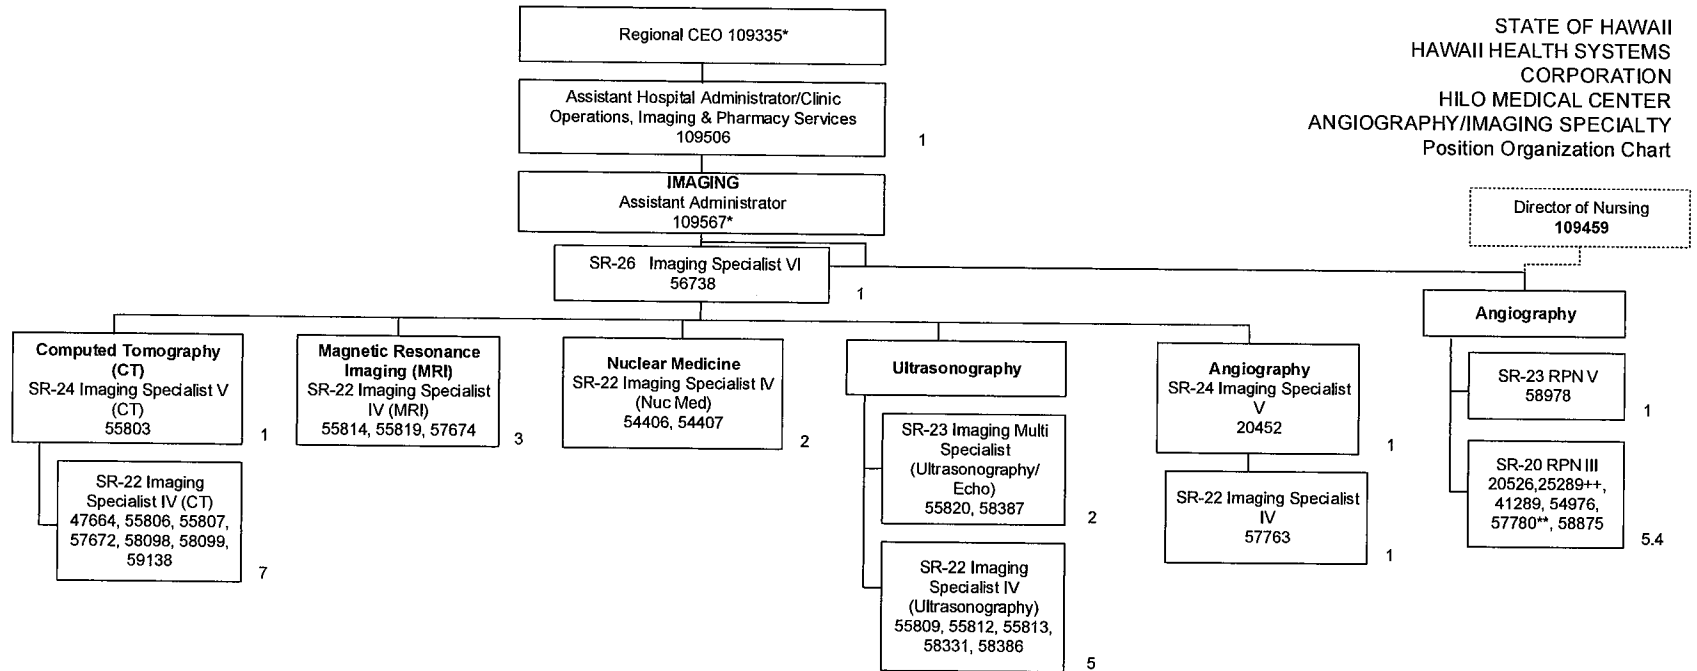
STATE OF HAWAII
HAWAII HEALTH SYSTEMS CORPORATION
HILO MEDICAL CENTER
ANGIOGRAPHY/IMAGING SPECIALTY
Position Organization Chart

Regional CEO 109335*

Assistant Hospital Administrator/Clinic Operations, Imaging & Pharmacy Services 109506

1

IMAGING
Assistant Administrator
109567*

Director of Nursing
109459

SR-26 Imaging Specialist VI
56738

1

Computed Tomography (CT)
SR-24 Imaging Specialist V (CT)
55803

1

SR-22 Imaging Specialist IV (CT)
47664, 55806, 55807, 57672, 58098, 58099, 59138

7

Magnetic Resonance Imaging (MRI)
SR-22 Imaging Specialist IV (MRI)
55814, 55819, 57674

3

Nuclear Medicine
SR-22 Imaging Specialist IV (Nuc Med)
54406, 54407

2

Ultrasonography

SR-23 Imaging Multi Specialist (Ultrasonography/ Echo)
55820, 58387

2

SR-22 Imaging Specialist IV (Ultrasonography)
55809, 55812, 55813, 58331, 58386

5

Angiography
SR-24 Imaging Specialist V
20452

1

SR-22 Imaging Specialist IV
57763

1

Angiography

SR-23 RPN V
58978

1

SR-20 RPN III
20526,25289++, 41289, 54976, 57780**, 58875

5.4